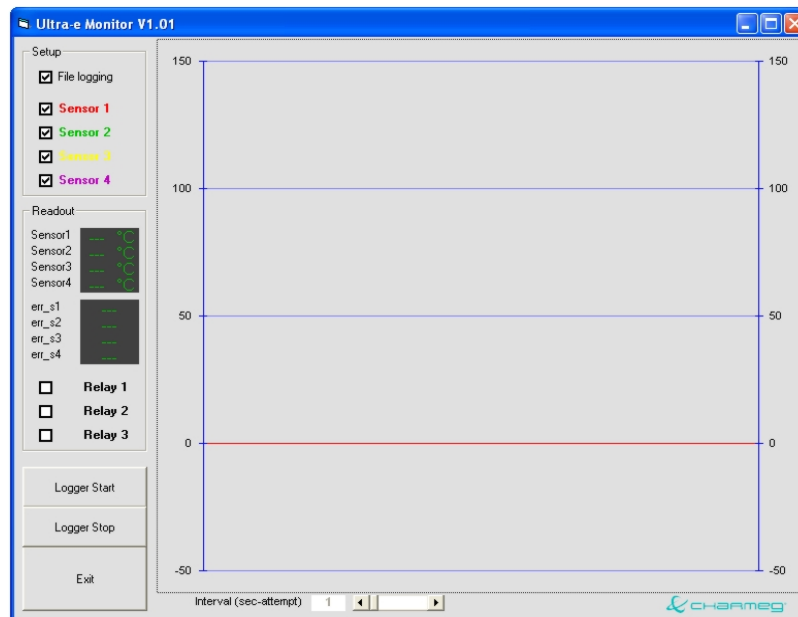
Ultra-e Monitor V1.01

Setup
File logging
Sensor 1
Sensor 2
Sensor 3
Sensor 4

Readout
Sensor1 --- °C
Sensor2 --- °C
Sensor3 --- °C
Sensor4 --- °C

err_s1 ---
err_s2 ---
err_s3 ---
err_s4 ---

Relay 1
Relay 2
Relay 3

Logger Start
Logger Stop
Exit

150 150
100 100
50 50
0 0
-50 -50

Interval (sec-attempt) 1

CHARMEG